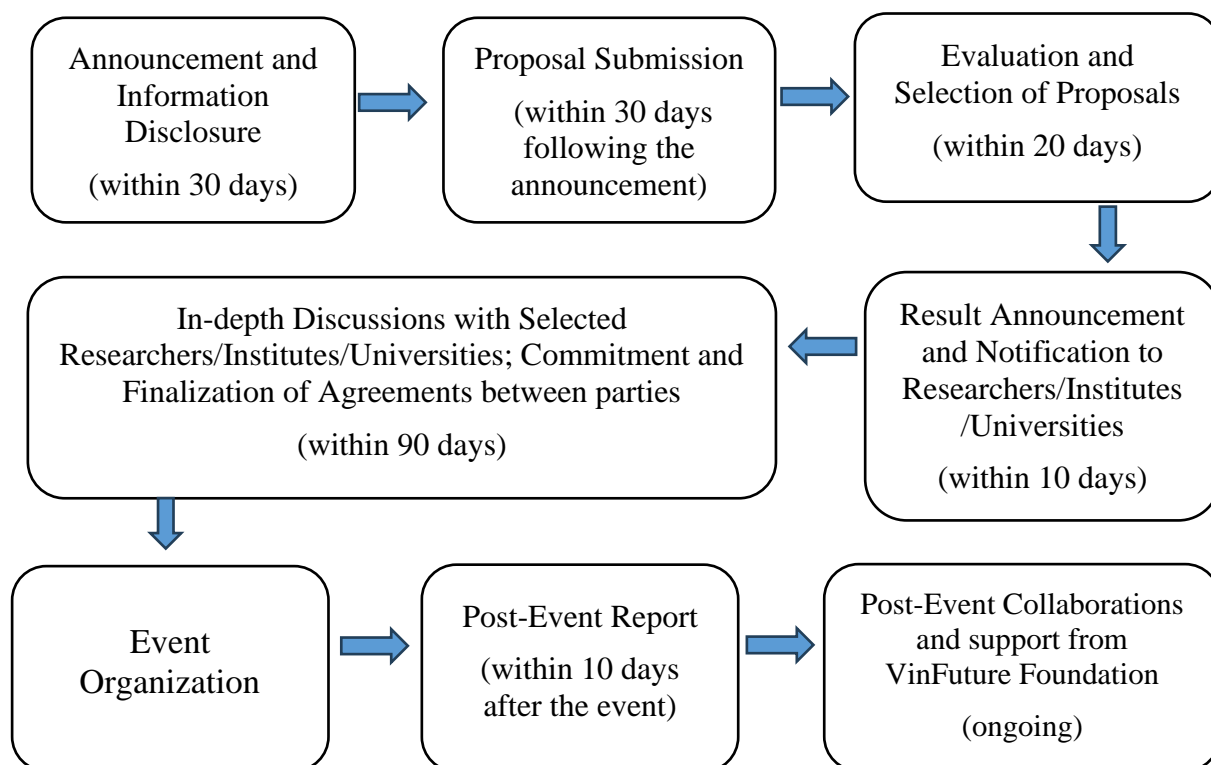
Announcement and Information Disclosure
(within 30 days)

Proposal Submission
(within 30 days following the announcement)

Evaluation and Selection of Proposals
(within 20 days)

Result Announcement and Notification to Researchers/Institutes /Universities
(within 10 days)

In-depth Discussions with Selected Researchers/Institutes/Universities; Commitment and Finalization of Agreements between parties
(within 90 days)

Event Organization

Post-Event Report
(within 10 days after the event)

Post-Event Collaborations and support from VinFuture Foundation
(ongoing)